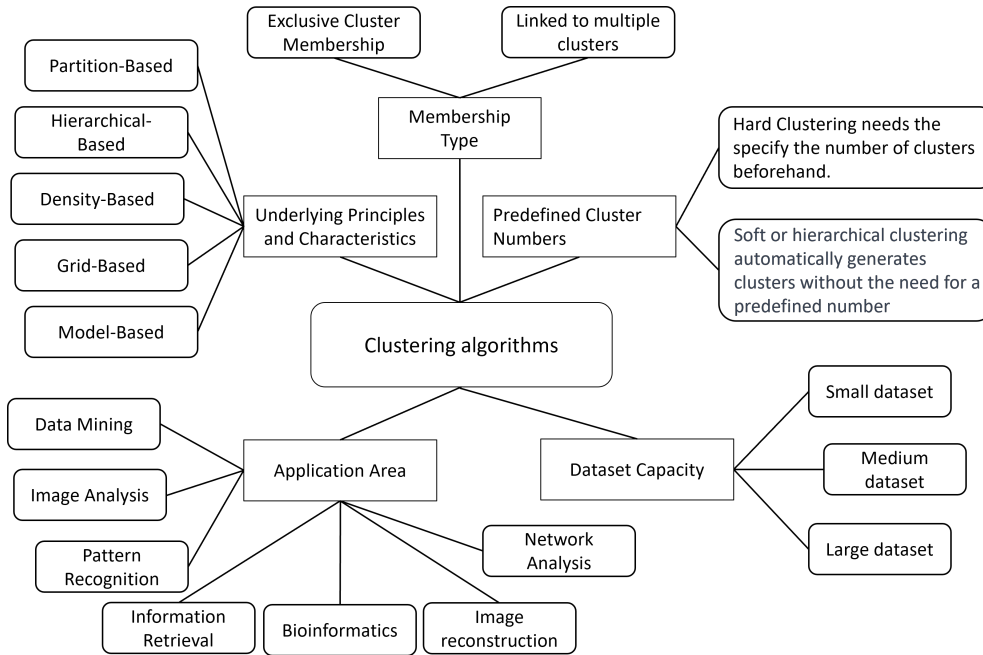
Exclusive Cluster Membership

Linked to multiple clusters

Membership Type

Partition-Based

Hierarchical-Based

Density-Based

Grid-Based

Model-Based

Underlying Principles and Characteristics

Predefined Cluster Numbers

Hard Clustering needs the specify the number of clusters beforehand.

Soft or hierarchical clustering automatically generates clusters without the need for a predefined number

Clustering algorithms

Data Mining

Image Analysis

Pattern Recognition

Application Area

Dataset Capacity

Small dataset

Medium dataset

Large dataset

Network Analysis

Information Retrieval

Bioinformatics

Image reconstruction